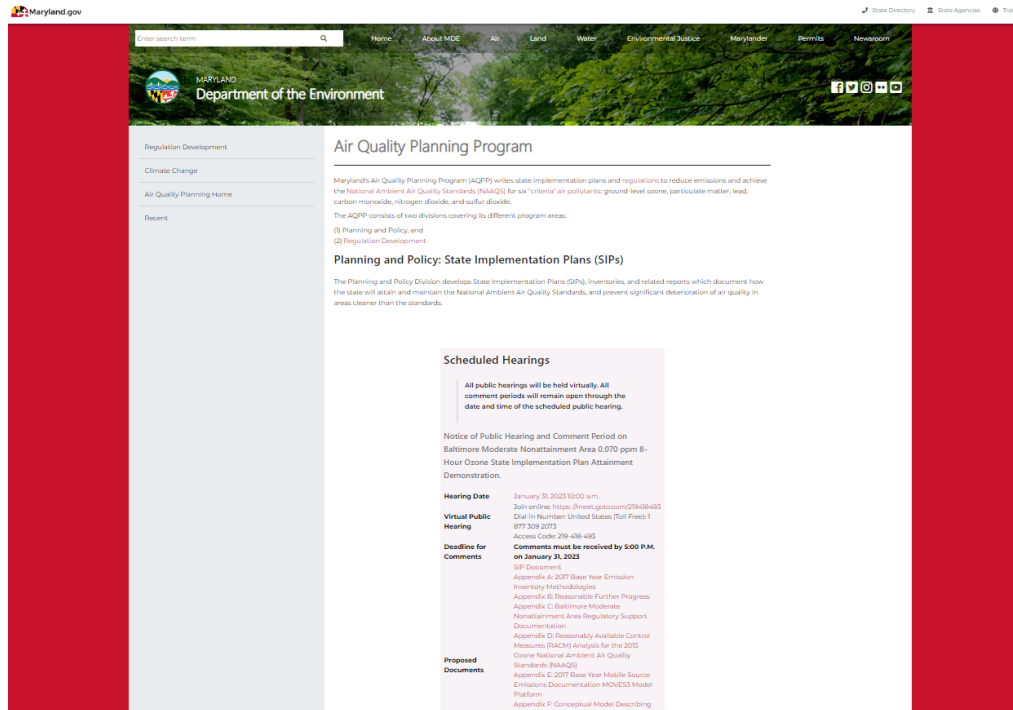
Maryland.gov

State Directory State Agencies Tra

Enter search term

Home About MDE Air Land Water Environmental Justice Marylander Permits Newsroom

MARYLAND
Department of the Environment

Regulation Development

Climate Change

Air Quality Planning Home

Recent

Air Quality Planning Program

Maryland's Air Quality Planning Program (AQPP) writes state implementation plans and regulations to reduce emissions and achieve the National Ambient Air Quality Standards (NAAQS) for six "criteria" air pollutants: ground-level ozone, particulate matter, lead, carbon monoxide, nitrogen dioxide, and sulfur dioxide.

The AQPP consists of two divisions covering its different program areas:

(1) Planning and Policy, and
(2) Regulation Development

Planning and Policy: State Implementation Plans (SIPs)

The Planning and Policy Division develops State Implementation Plans (SIPs), inventories, and related reports which document how the state will attain and maintain the National Ambient Air Quality Standards, and prevent significant deterioration of air quality in areas cleaner than the standards.

Scheduled Hearings

All public hearings will be held virtually. All comment periods will remain open through the date and time of the scheduled public hearing.

Notice of Public Hearing and Comment Period on Baltimore Moderate Nonattainment Area 0.070 ppm 8-Hour Ozone State Implementation Plan Attainment Demonstration.

| | |
|---|---|
| Hearing Date | January 31, 2023 10:00 a.m. |
| Virtual Public Hearing | Join online: https://meet.goto.com/219418493 Dial-in Number: United States (Toll Free): 1 877 309 2073 Access Code: 219-418-493 |
| Deadline for Comments | Comments must be received by 5:00 P.M. on January 31, 2023 |
| Proposed Documents | SIP Document Appendix A: 2017 Base Year Emission Inventory Methodologies Appendix B: Reasonable Further Progress Appendix C: Baltimore Moderate Nonattainment Area Regulatory Support Documentation Appendix D: Reasonably Available Control Measures (RACM) Analysis for the 2015 Ozone National Ambient Air Quality Standards (NAAQS) Appendix E: 2017 Base Year Mobile Source Emissions Documentation MOVES3 Model Platform Appendix F: Conceptual Model Describing |